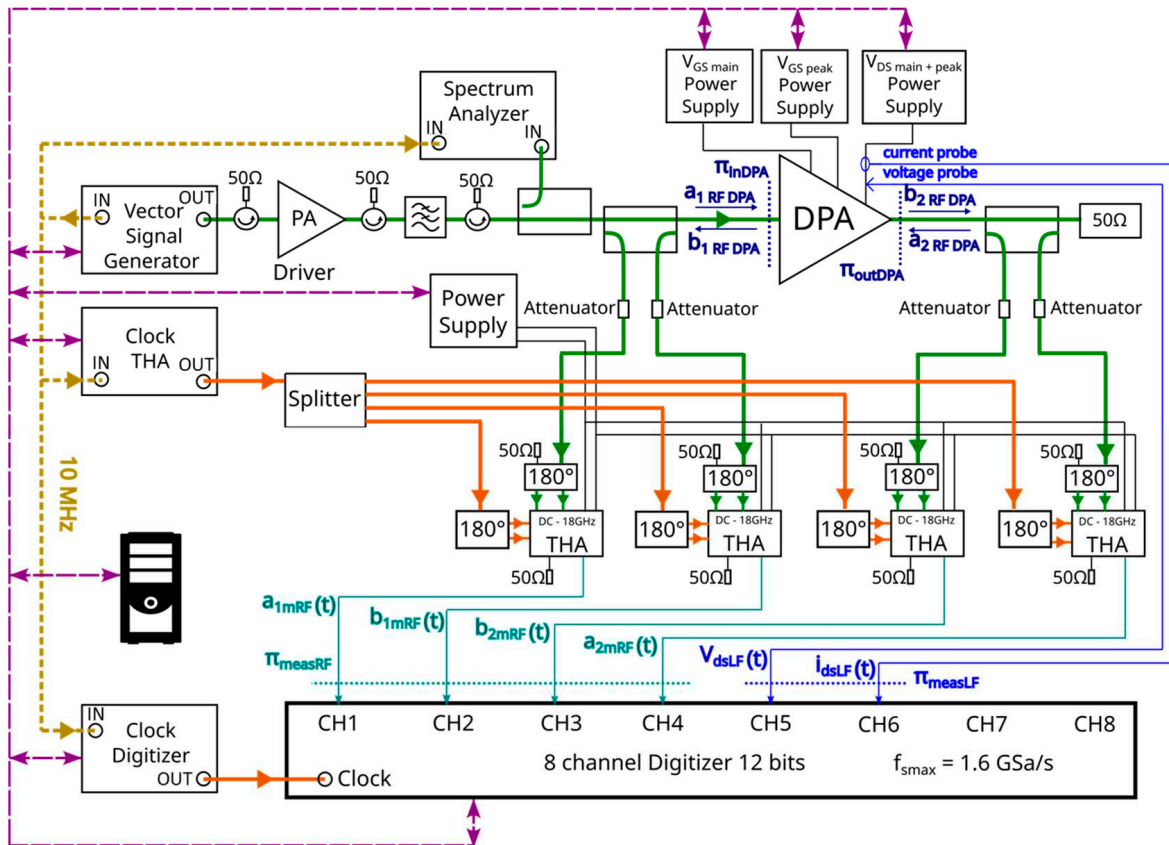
$V_{GS\ main}$ Power Supply

$V_{GS\ peak}$ Power Supply

$V_{DS\ main + peak}$ Power Supply

Spectrum Analyzer

IN

IN

current probe

voltage probe

$\pi_{inDPA}$

$a_{1\ RF\ DPA}$

$b_{1\ RF\ DPA}$

DPA

$b_{2\ RF\ DPA}$

$a_{2\ RF\ DPA}$

$\pi_{outDPA}$

50Ω

IN

OUT

Vector Signal Generator

50Ω

PA

Driver

50Ω

50Ω

Power Supply

Attenuator

Attenuator

Attenuator

Attenuator

Clock THA

IN

OUT

Splitter

10 MHz

50Ω

180°

180°

DC - 18GHz

THA

50Ω

50Ω

180°

180°

DC - 18GHz

THA

50Ω

50Ω

180°

180°

DC - 18GHz

THA

50Ω

50Ω

180°

180°

DC - 18GHz

THA

50Ω

$a_{1mRF}$ (t)

$b_{1mRF}$ (t)

$b_{2mRF}$ (t)

$a_{2mRF}$ (t)

$V_{dsLF}$ (t)

$i_{dsLF}$ (t)

$\pi_{measRF}$

$\pi_{measLF}$

IN

Clock Digitizer

OUT

CH1 CH2 CH3 CH4 CH5 CH6 CH7 CH8

Clock

8 channel Digitizer 12 bits

$f_{smax}$ = 1.6 GSa/s